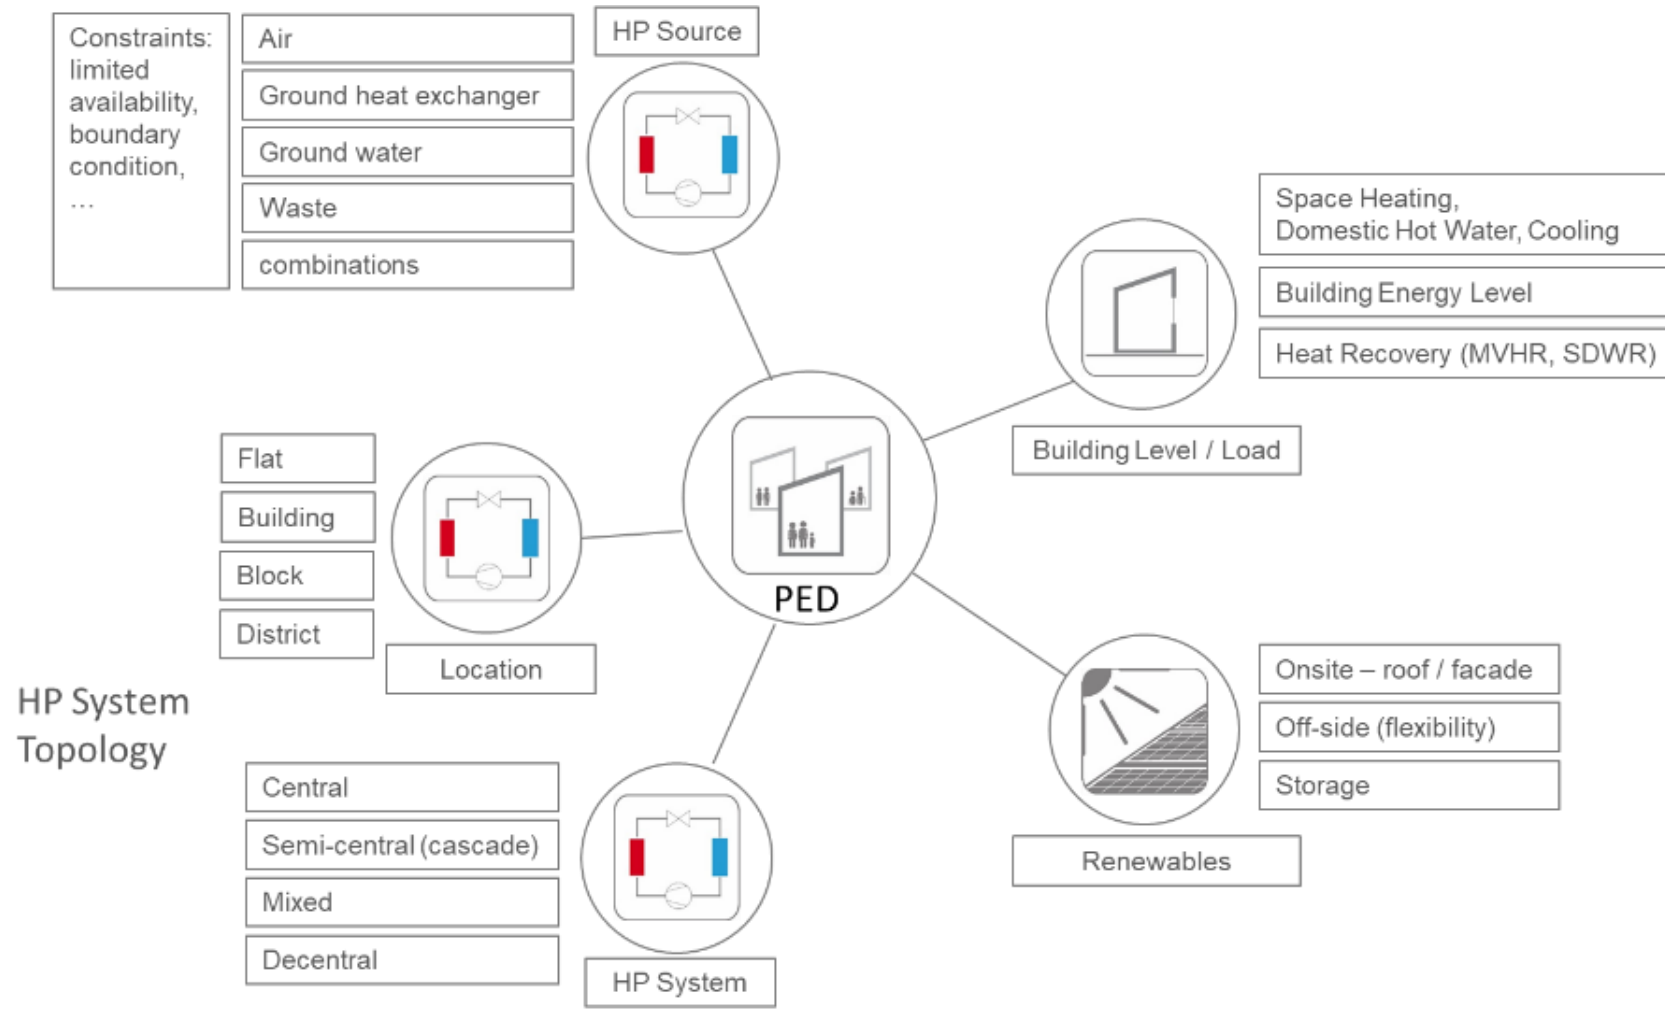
Constraints: limited availability, boundary condition, …

Air

Ground heat exchanger

Ground water

Waste

combinations

HP Source

Space Heating, Domestic Hot Water, Cooling

Building Energy Level

Heat Recovery (MVHR, SDWR)

Building Level / Load

Flat

Building

Block

District

Location

PED

HP System Topology

Onsite – roof / facade

Off-side (flexibility)

Storage

Renewables

Central

Semi-central (cascade)

Mixed

Decentral

HP System